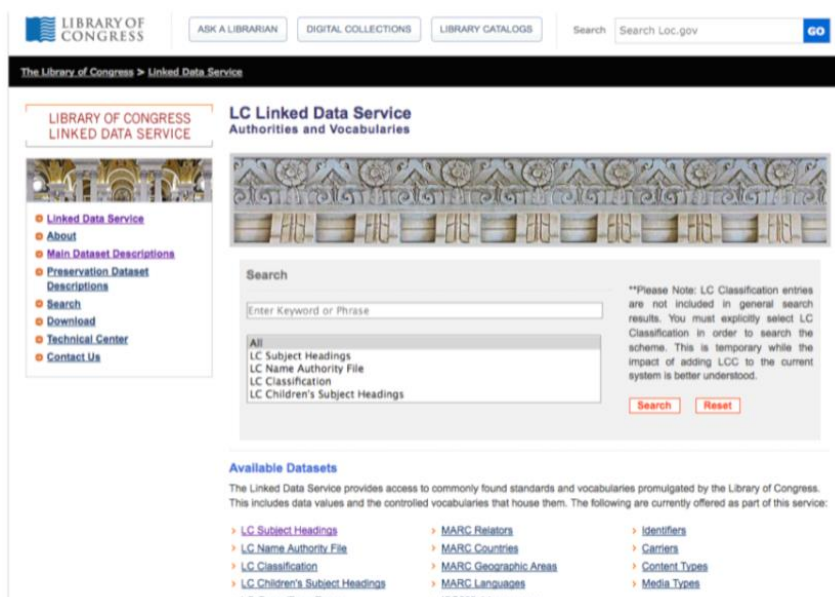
LIBRARY OF CONGRESS

ASK A LIBRARIAN | DIGITAL COLLECTIONS | LIBRARY CATALOGS | Search | Search Loc.gov | GO

The Library of Congress > Linked Data Service

LIBRARY OF CONGRESS LINKED DATA SERVICE

Linked Data Service
About
Main Dataset Descriptions
Preservation Dataset Descriptions
Search
Download
Technical Center
Contact Us

LC Linked Data Service
Authorities and Vocabularies

Search

Enter Keyword or Phrase

All
LC Subject Headings
LC Name Authority File
LC Classification
LC Children's Subject Headings

**Please Note: LC Classification entries are not included in general search results. You must explicitly select LC Classification in order to search the scheme. This is temporary while the impact of adding LCC to the current system is better understood.

Search | Reset

Available Datasets

The Linked Data Service provides access to commonly found standards and vocabularies promulgated by the Library of Congress. This includes data values and the controlled vocabularies that house them. The following are currently offered as part of this service:

LC Subject Headings
LC Name Authority File
LC Classification
LC Children's Subject Headings

MARC Relators
MARC Countries
MARC Geographic Areas
MARC Languages

Identifiers
Carriers
Content Types
Media Types